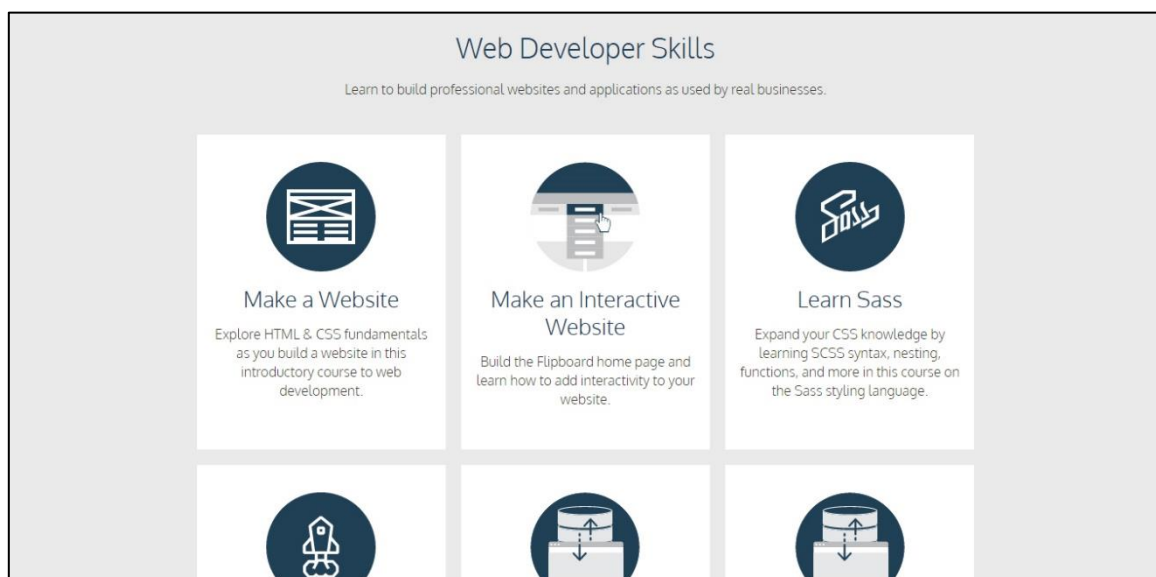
Web Developer Skills

Learn to build professional websites and applications as used by real businesses.

Make a Website

Explore HTML & CSS fundamentals as you build a website in this introductory course to web development.

Make an Interactive Website

Build the Flipboard home page and learn how to add interactivity to your website.

Sass

Learn Sass

Expand your CSS knowledge by learning SCSS syntax, nesting, functions, and more in this course on the Sass styling language.